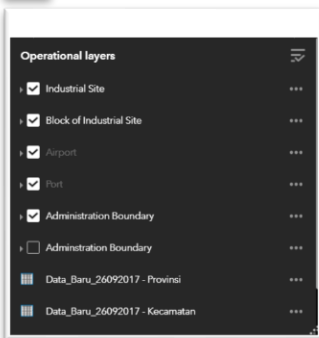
Operational layers

Industrial Site •••

Block of Industrial Site •••

Airport •••

Port •••

Administration Boundary •••

Adminstration Boundary •••

Data_Baru_26092017 - Provinsi •••

Data_Baru_26092017 - Kecamatan •••